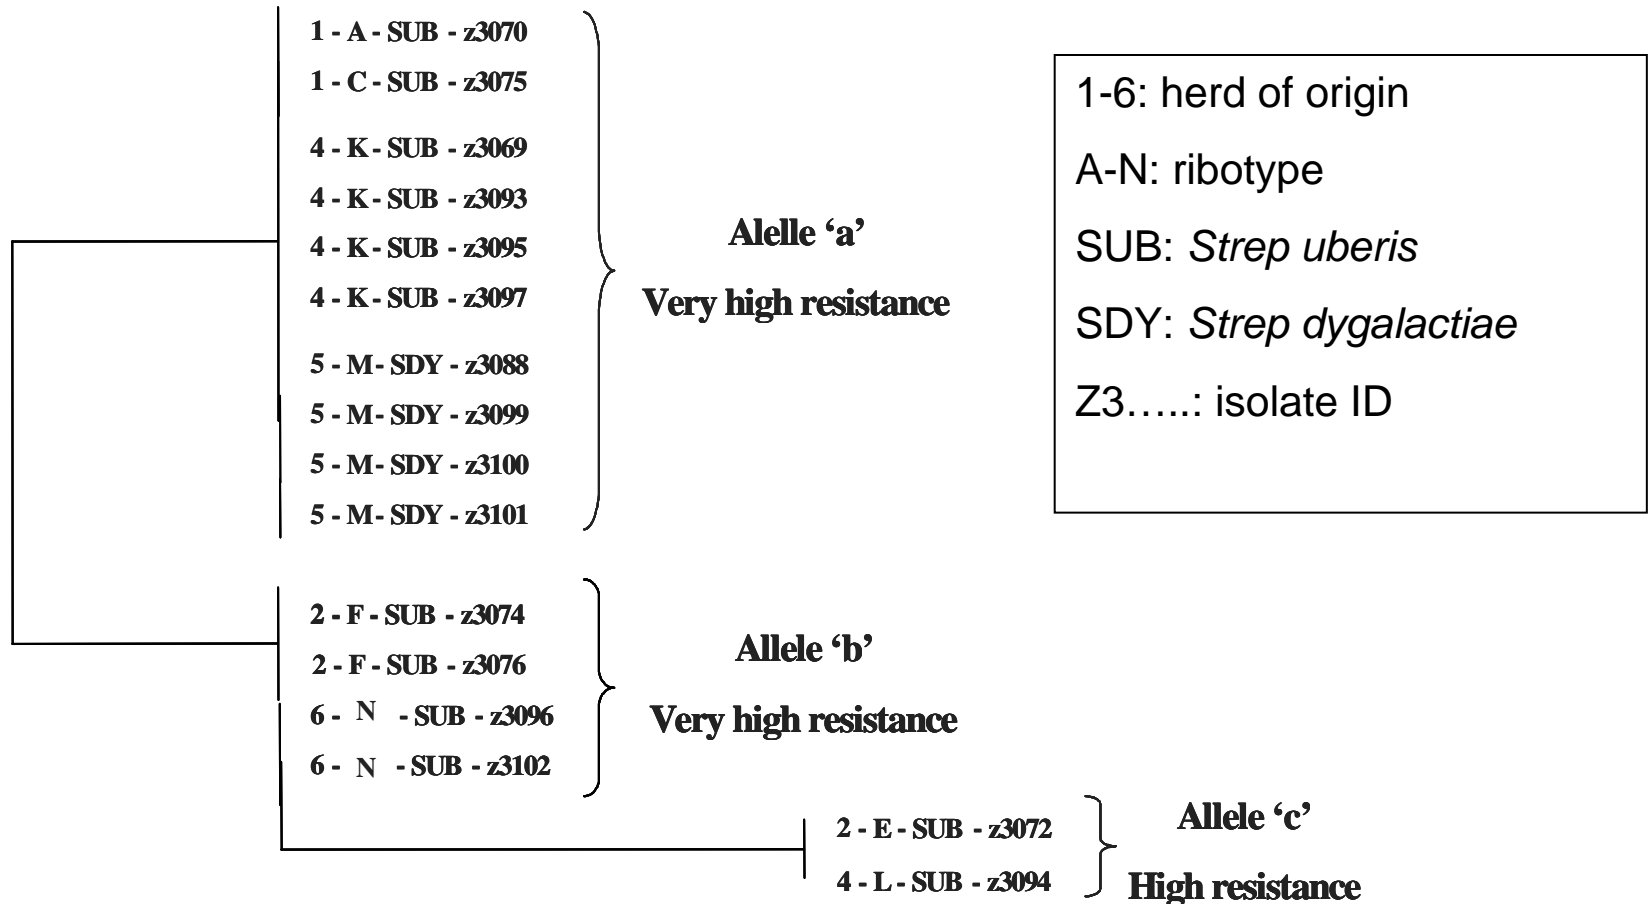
1 - A - SUB - z3070
1 - C - SUB - z3075
4 - K - SUB - z3069
4 - K - SUB - z3093
4 - K - SUB - z3095
4 - K - SUB - z3097
5 - M - SDY - z3088
5 - M - SDY - z3099
5 - M - SDY - z3100
5 - M - SDY - z3101

Alelle 'a'
Very high resistance

1-6: herd of origin
A-N: ribotype
SUB: *Strep uberis*
SDY: *Strep dygalactiae*
Z3…..: isolate ID

2 - F - SUB - z3074
2 - F - SUB - z3076
6 - N - SUB - z3096
6 - N - SUB - z3102

Allele 'b'
Very high resistance

2 - E - SUB - z3072
4 - L - SUB - z3094

Allele 'c'
High resistance